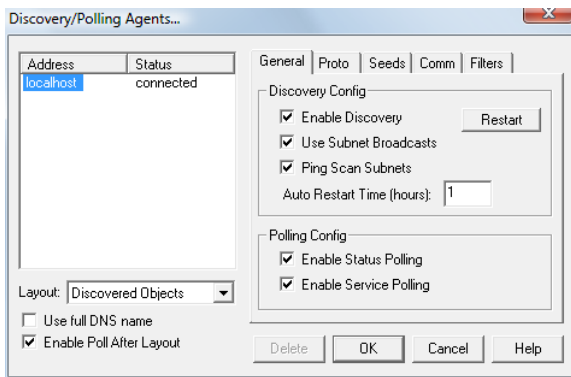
Discovery/Polling Agents...

| Address | Status |
|---|---|
| localhost | connected |

Layout: Discovered Objects

Use full DNS name

Enable Poll After Layout

General | Proto | Seeds | Comm | Filters

Discovery Config

Enable Discovery

Restart

Use Subnet Broadcasts

Ping Scan Subnets

Auto Restart Time (hours): 1

Polling Config

Enable Status Polling

Enable Service Polling

Delete | OK | Cancel | Help